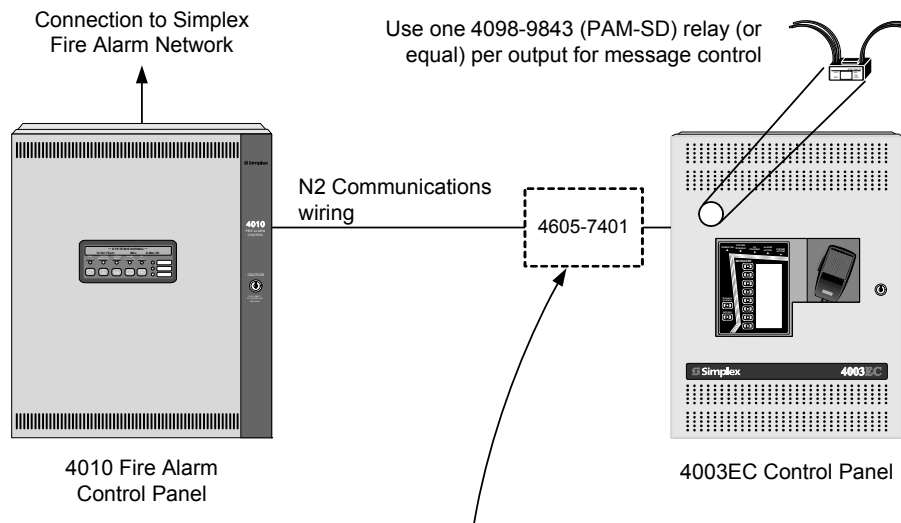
Connection to Simplex Fire Alarm Network

Use one 4098-9843 (PAM-SD) relay (or equal) per output for message control

Simplex

4010

N2 Communications wiring

4605-7401

Simplex

4003EC

4010 Fire Alarm Control Panel

4003EC Control Panel